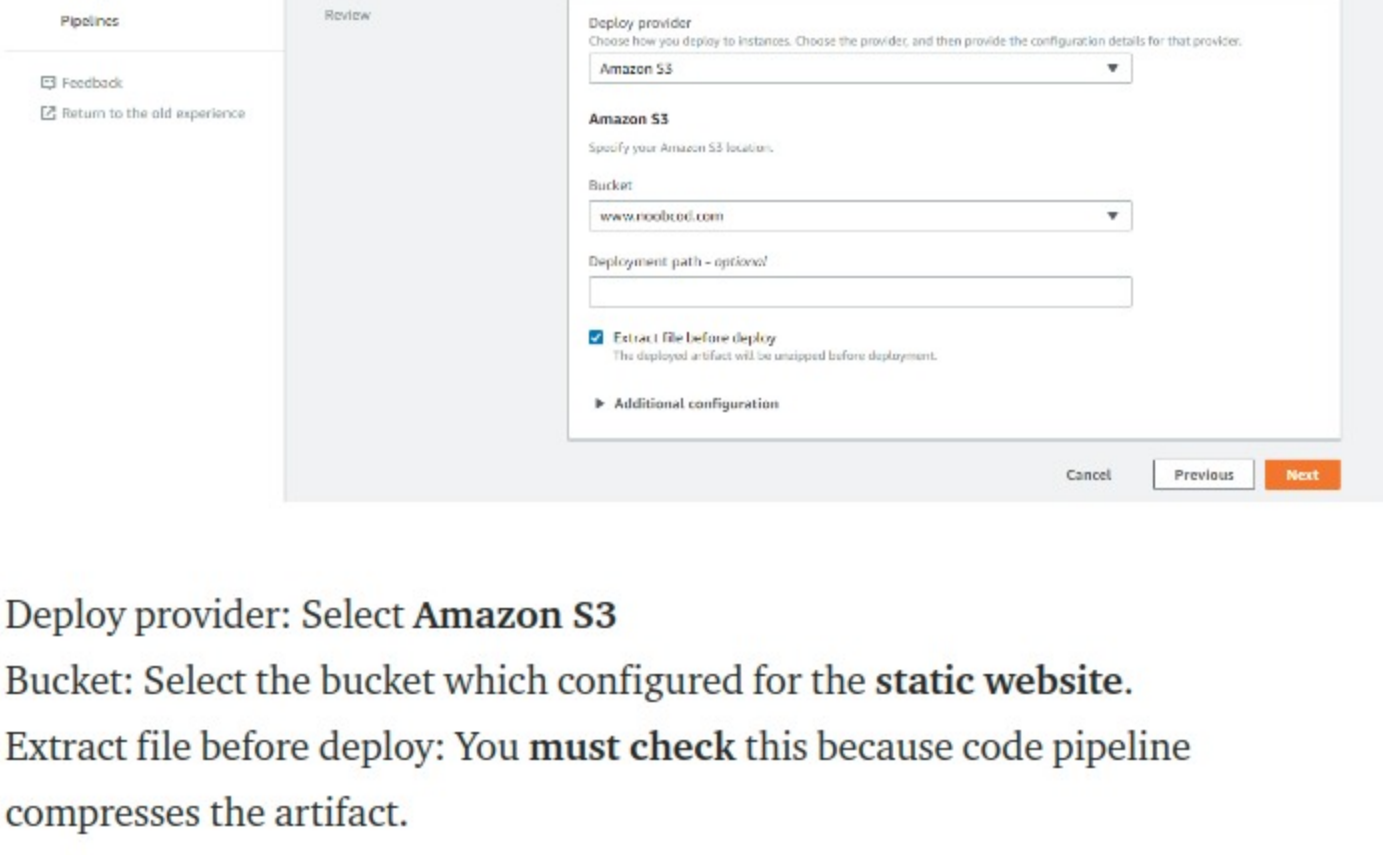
Pipelines

Feedback

Return to the old experience

Review

Deploy provider

Choose how you deploy to instances. Choose the provider, and then provide the configuration details for that provider.

Amazon S3

Amazon S3

Specify your Amazon S3 location.

Bucket

www.noobcod.com

Deployment path - optional

Extract file before deploy

The deployed artifact will be unzipped before deployment.

Additional configuration

Cancel

Previous

Next

Deploy provider: Select **Amazon S3**

Bucket: Select the bucket which configured for the **static website**.

Extract file before deploy: You **must check** this because code pipeline compresses the artifact.